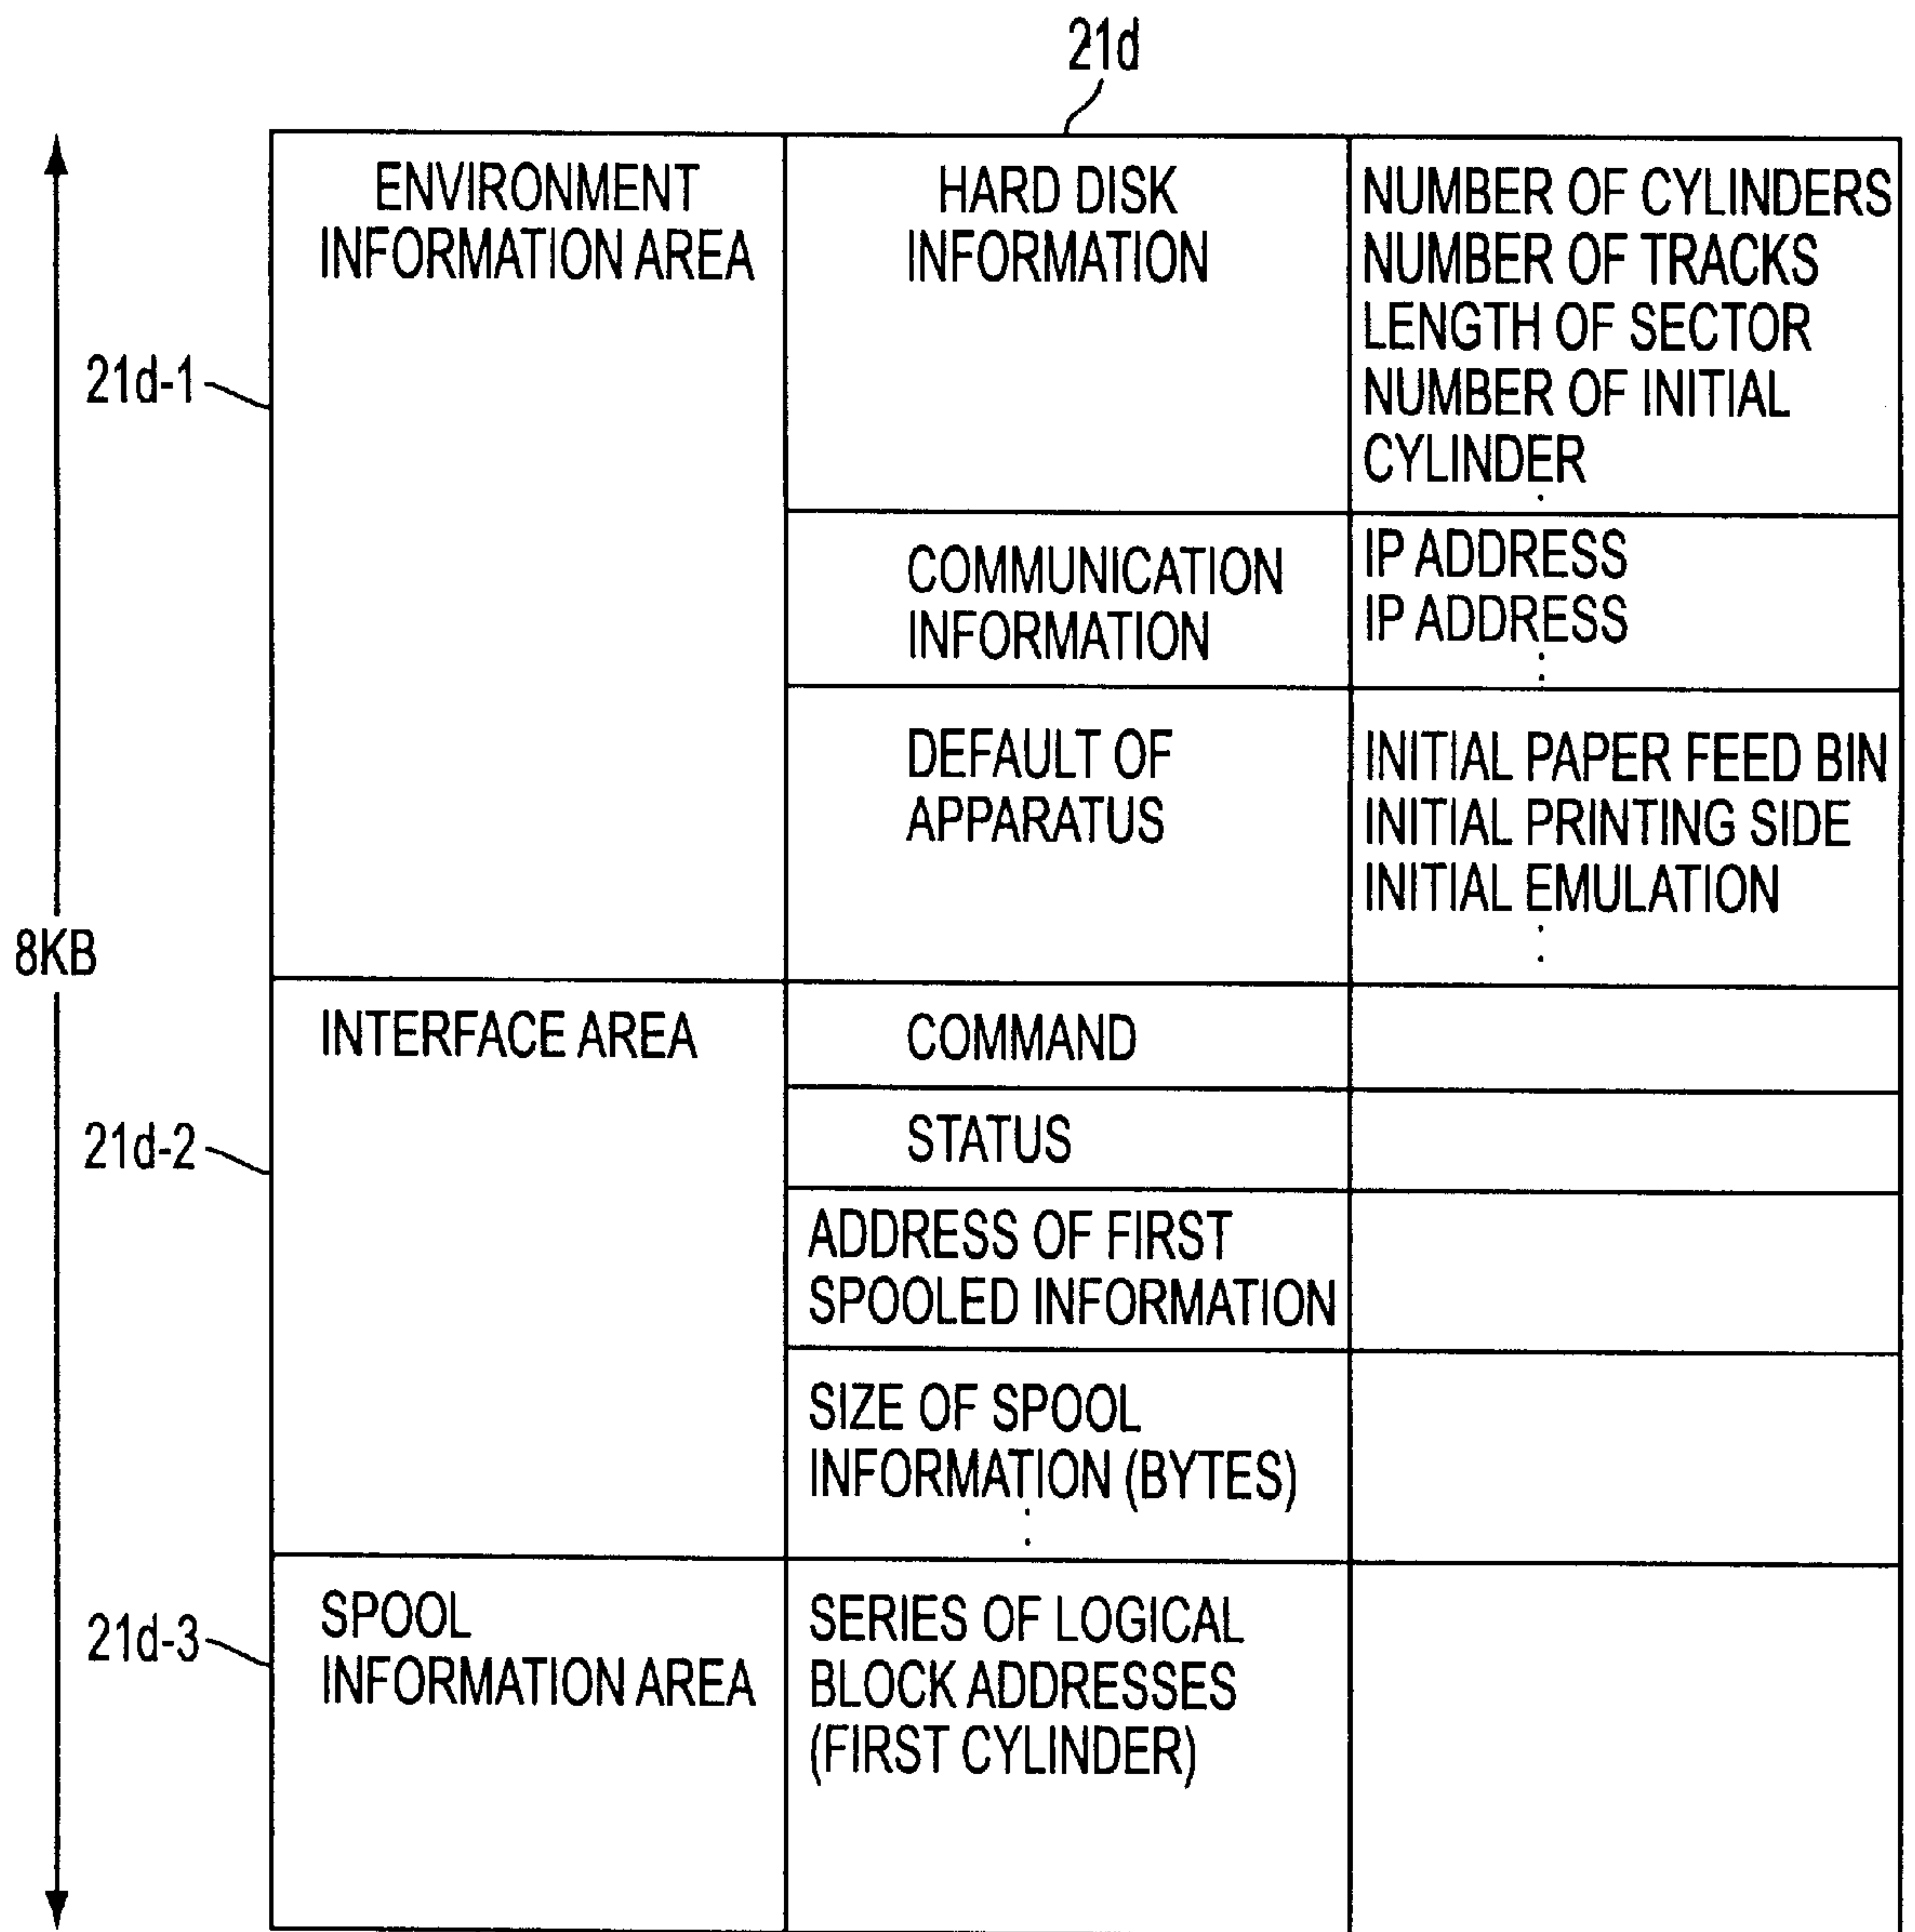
21d

8KB

21d-1

21d-2

21d-3

| ENVIRONMENT INFORMATION AREA | HARD DISK INFORMATION | NUMBER OF CYLINDERS NUMBER OF TRACKS LENGTH OF SECTOR NUMBER OF INITIAL CYLINDER ⋮ |
|---|---|---|
| | COMMUNICATION INFORMATION | IP ADDRESS IP ADDRESS ⋮ |
| | DEFAULT OF APPARATUS | INITIAL PAPER FEED BIN INITIAL PRINTING SIDE INITIAL EMULATION ⋮ |
| INTERFACE AREA | COMMAND | |
| | STATUS | |
| | ADDRESS OF FIRST SPOOLED INFORMATION | |
| | SIZE OF SPOOL INFORMATION (BYTES) ⋮ | |
| SPOOL INFORMATION AREA | SERIES OF LOGICAL BLOCK ADDRESSES (FIRST CYLINDER) | |